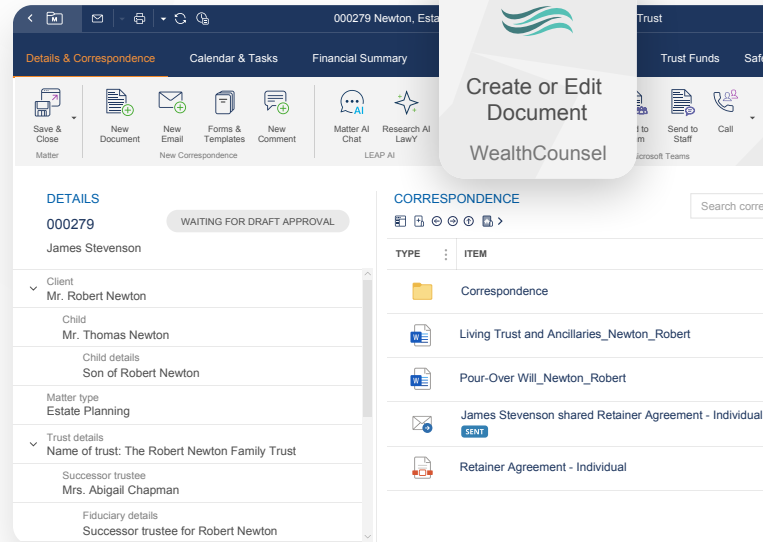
000279 Newton, Esta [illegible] Trust

Details & Correspondence
Calendar & Tasks
Financial Summary
Trust Funds
Safe

Save & Close
Matter
New Document
New Email
Forms & Templates
New Comment
New Correspondence
Matter AI Chat
Research AI LawY
LEAP AI
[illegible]d to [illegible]m
Send to Staff
Call
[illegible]icrosoft Teams

Create or Edit Document

WealthCounsel

DETAILS
000279
WAITING FOR DRAFT APPROVAL
James Stevenson

Client
Mr. Robert Newton
Child
Mr. Thomas Newton
Child details
Son of Robert Newton
Matter type
Estate Planning
Trust details
Name of trust: The Robert Newton Family Trust
Successor trustee
Mrs. Abigail Chapman
Fiduciary details
Successor trustee for Robert Newton

CORRESPONDENCE
Search corre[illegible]

| TYPE | ITEM |
|---|---|
| | Correspondence |
| | Living Trust and Ancillaries_Newton_Robert |
| | Pour-Over Will_Newton_Robert |
| | James Stevenson shared Retainer Agreement - Individual SENT |
| | Retainer Agreement - Individual |